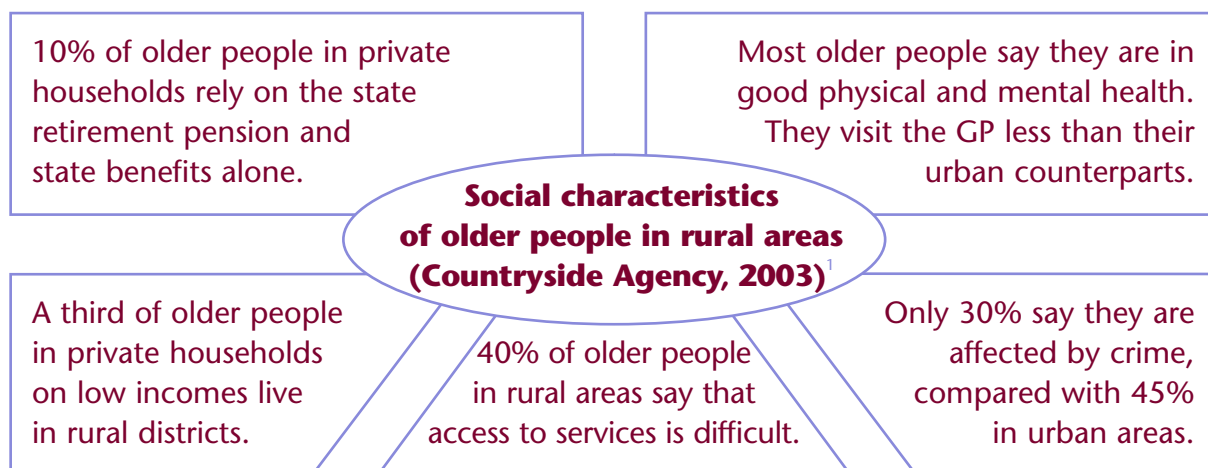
10% of older people in private households rely on the state retirement pension and state benefits alone.

Most older people say they are in good physical and mental health. They visit the GP less than their urban counterparts.

Social characteristics of older people in rural areas (Countryside Agency, 2003)$^{1}$

A third of older people in private households on low incomes live in rural districts.

40% of older people in rural areas say that access to services is difficult.

Only 30% say they are affected by crime, compared with 45% in urban areas.